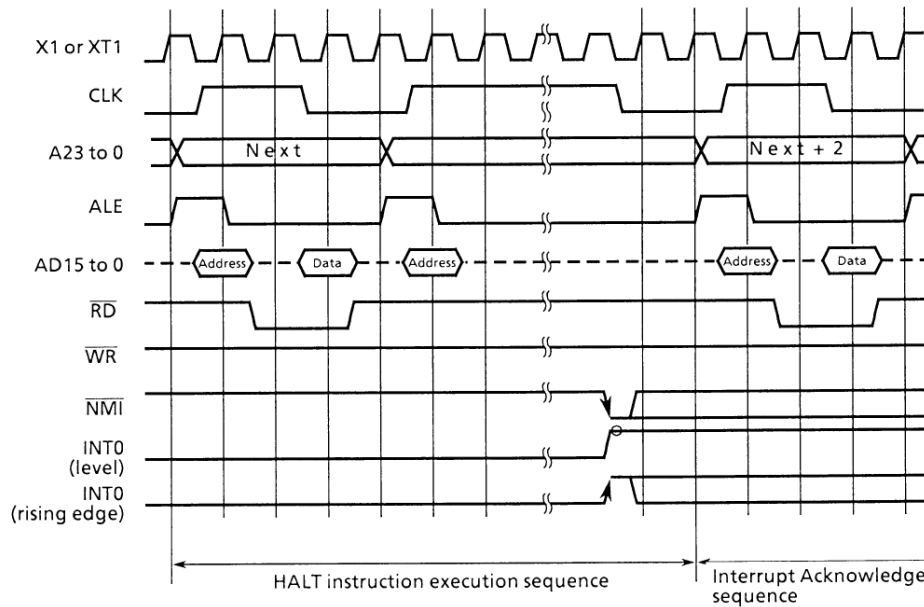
X1 or XT1

CLK

A23 to 0

Next

Next + 2

ALE

AD15 to 0

Address

Data

Address

Address

Data

$\overline{RD}$

$\overline{WR}$

$\overline{NMI}$

INT0 (level)

INT0 (rising edge)

HALT instruction execution sequence

Interrupt Acknowledge sequence